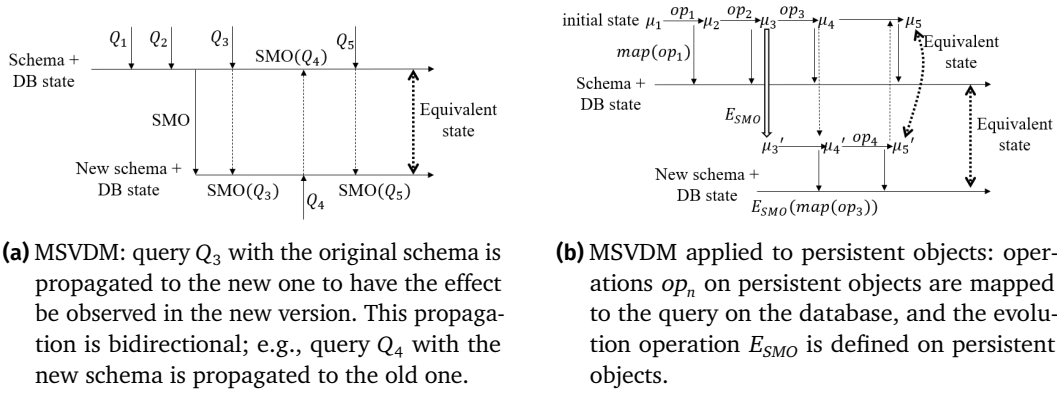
Schema + DB state

$Q_1$ $Q_2$ $Q_3$ SMO($Q_4$) $Q_5$

SMO

Equivalent state

New schema + DB state

SMO($Q_3$) $Q_4$ SMO($Q_5$)

**(a)** MSVDM: query $Q_3$ with the original schema is propagated to the new one to have the effect be observed in the new version. This propagation is bidirectional; e.g., query $Q_4$ with the new schema is propagated to the old one.

initial state $\mu_1$ $op_1$ $\mu_2$ $op_2$ $\mu_3$ $op_3$ $\mu_4$ $\mu_5$

$map(op_1)$

Equivalent state

Schema + DB state

$E_{SMO}$

Equivalent state

$\mu_3'$ $\mu_4'$ $op_4$ $\mu_5'$

New schema + DB state

$E_{SMO}(map(op_3))$

**(b)** MSVDM applied to persistent objects: operations $op_n$ on persistent objects are mapped to the query on the database, and the evolution operation $E_{SMO}$ is defined on persistent objects.